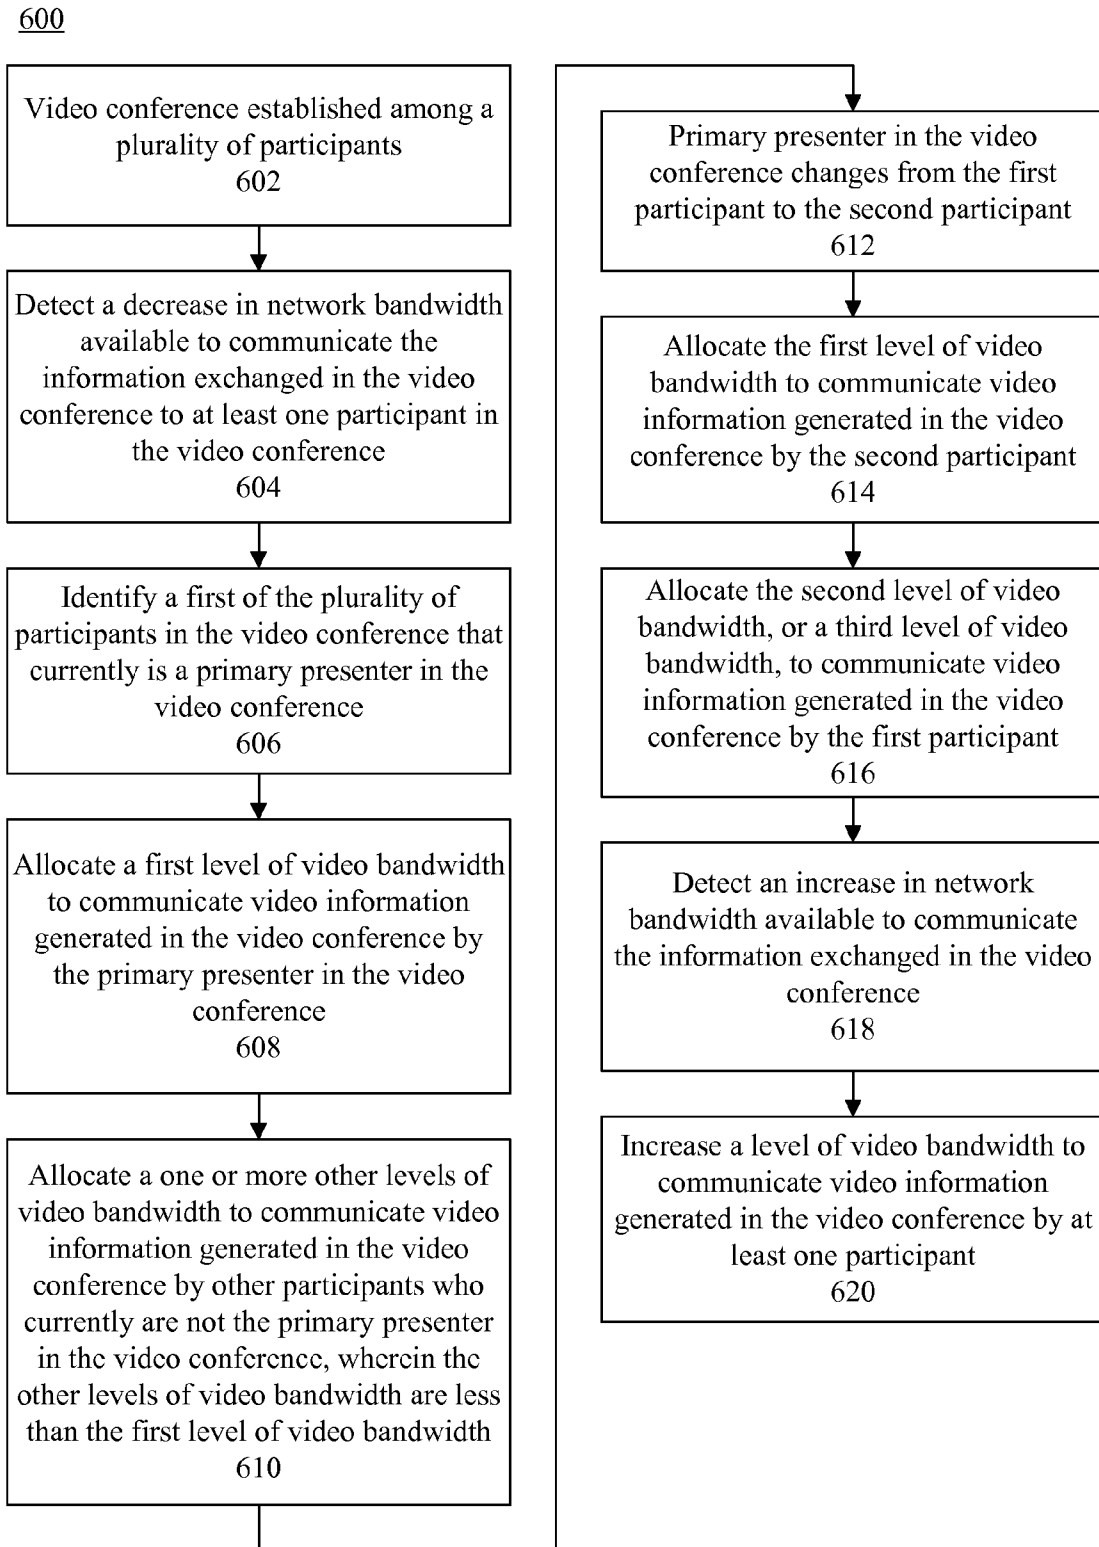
600

Video conference established among a plurality of participants
602

Detect a decrease in network bandwidth available to communicate the information exchanged in the video conference to at least one participant in the video conference
604

Identify a first of the plurality of participants in the video conference that currently is a primary presenter in the video conference
606

Allocate a first level of video bandwidth to communicate video information generated in the video conference by the primary presenter in the video conference
608

Allocate a one or more other levels of video bandwidth to communicate video information generated in the video conference by other participants who currently are not the primary presenter in the video conference, wherein the other levels of video bandwidth are less than the first level of video bandwidth
610

Primary presenter in the video conference changes from the first participant to the second participant
612

Allocate the first level of video bandwidth to communicate video information generated in the video conference by the second participant
614

Allocate the second level of video bandwidth, or a third level of video bandwidth, to communicate video information generated in the video conference by the first participant
616

Detect an increase in network bandwidth available to communicate the information exchanged in the video conference
618

Increase a level of video bandwidth to communicate video information generated in the video conference by at least one participant
620